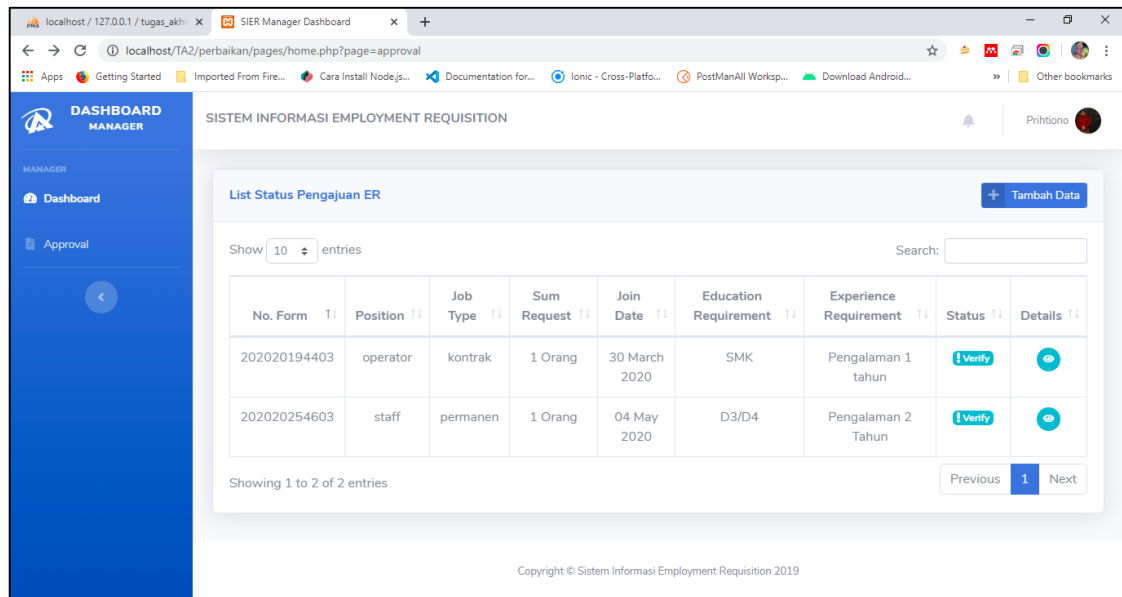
localhost / 127.0.0.1 / tugas_akhi ×
SIER Manager Dashboard ×
+

localhost/TA2/perbaikan/pages/home.php?page=approval

Apps Getting Started Imported From Fire... Cara Install Node.js... Documentation for... Ionic - Cross-Platfo... PostManAll Worksp... Download Android... » Other bookmarks

DASHBOARD MANAGER

SISTEM INFORMASI EMPLOYMENT REQUISITION

Prihtiono

MANAGER

Dashboard

Approval

List Status Pengajuan ER

+ Tambah Data

Show 10 entries

Search:

| No. Form | Position | Job Type | Sum Request | Join Date | Education Requirement | Experience Requirement | Status | Details |
|---|---|---|---|---|---|---|---|---|
| 202020194403 | operator | kontrak | 1 Orang | 30 March 2020 | SMK | Pengalaman 1 tahun | ! Verify | |
| 202020254603 | staff | permanen | 1 Orang | 04 May 2020 | D3/D4 | Pengalaman 2 Tahun | ! Verify | |

Showing 1 to 2 of 2 entries

Previous 1 Next

Copyright © Sistem Informasi Employment Requisition 2019